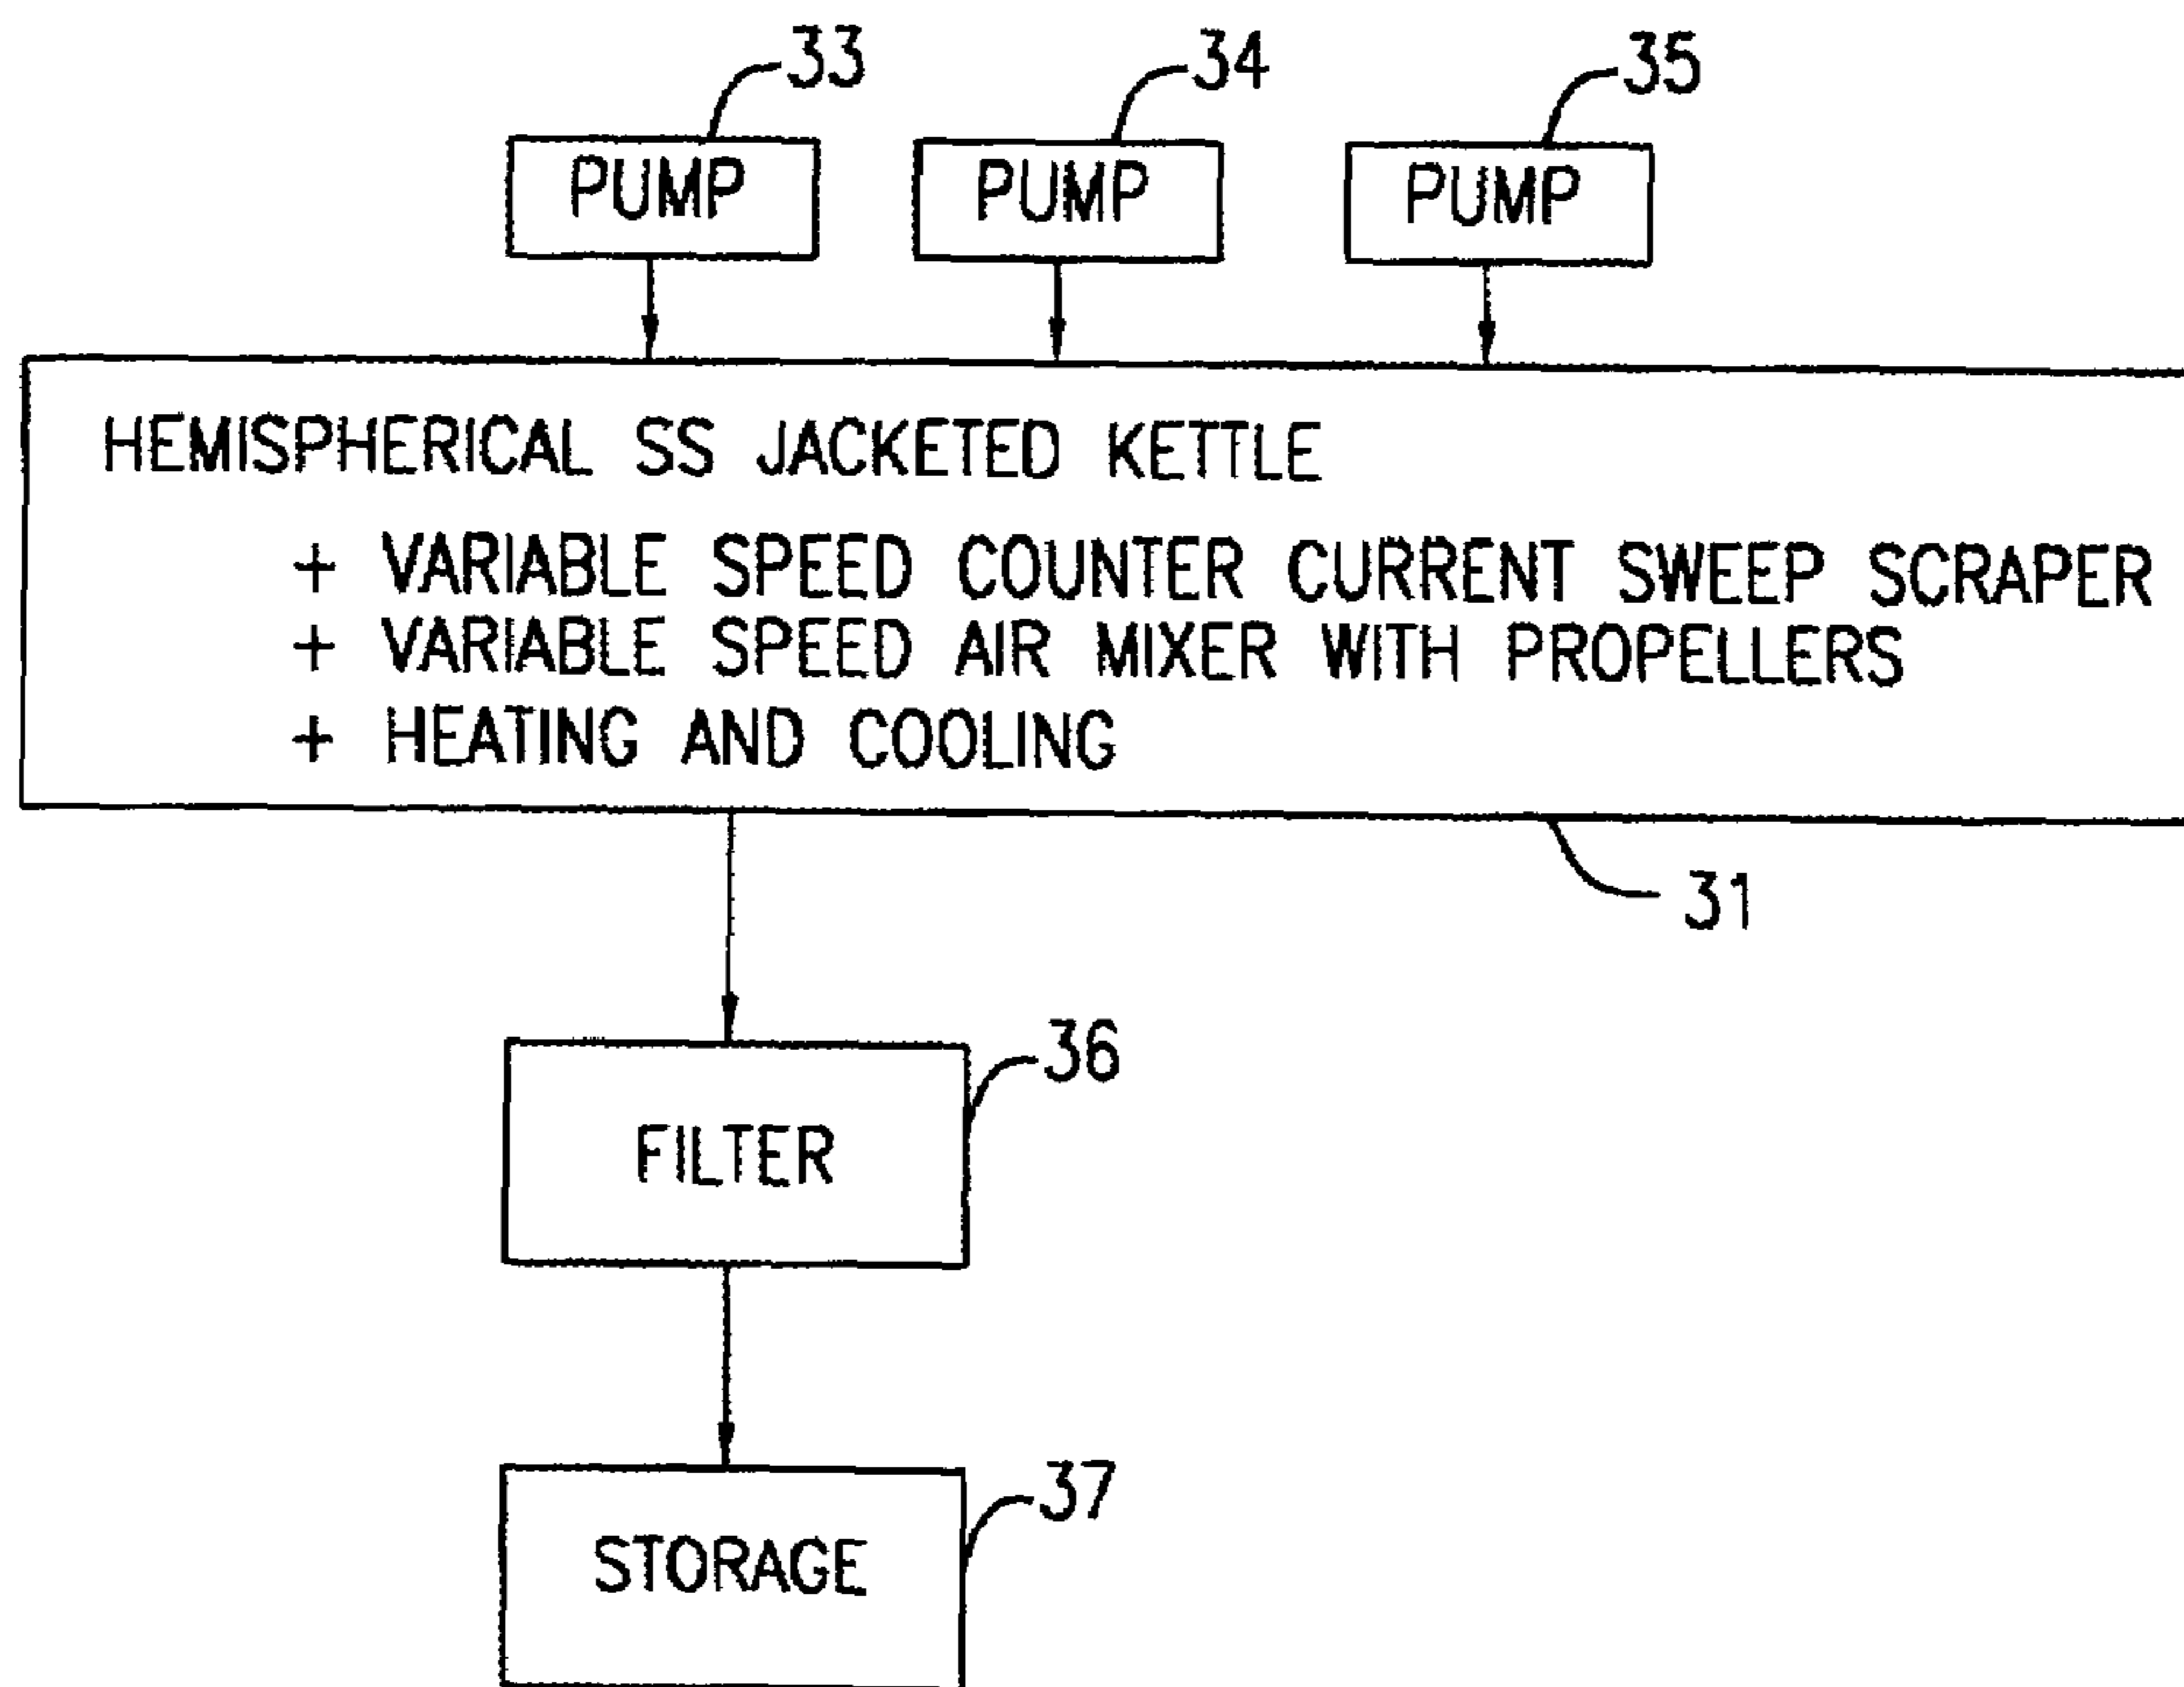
33
PUMP

34
PUMP

35
PUMP

HEMISPHERICAL SS JACKETED KETTLE
+ VARIABLE SPEED COUNTER CURRENT SWEEP SCRAPER
+ VARIABLE SPEED AIR MIXER WITH PROPELLERS
+ HEATING AND COOLING

31

FILTER

36

STORAGE

37